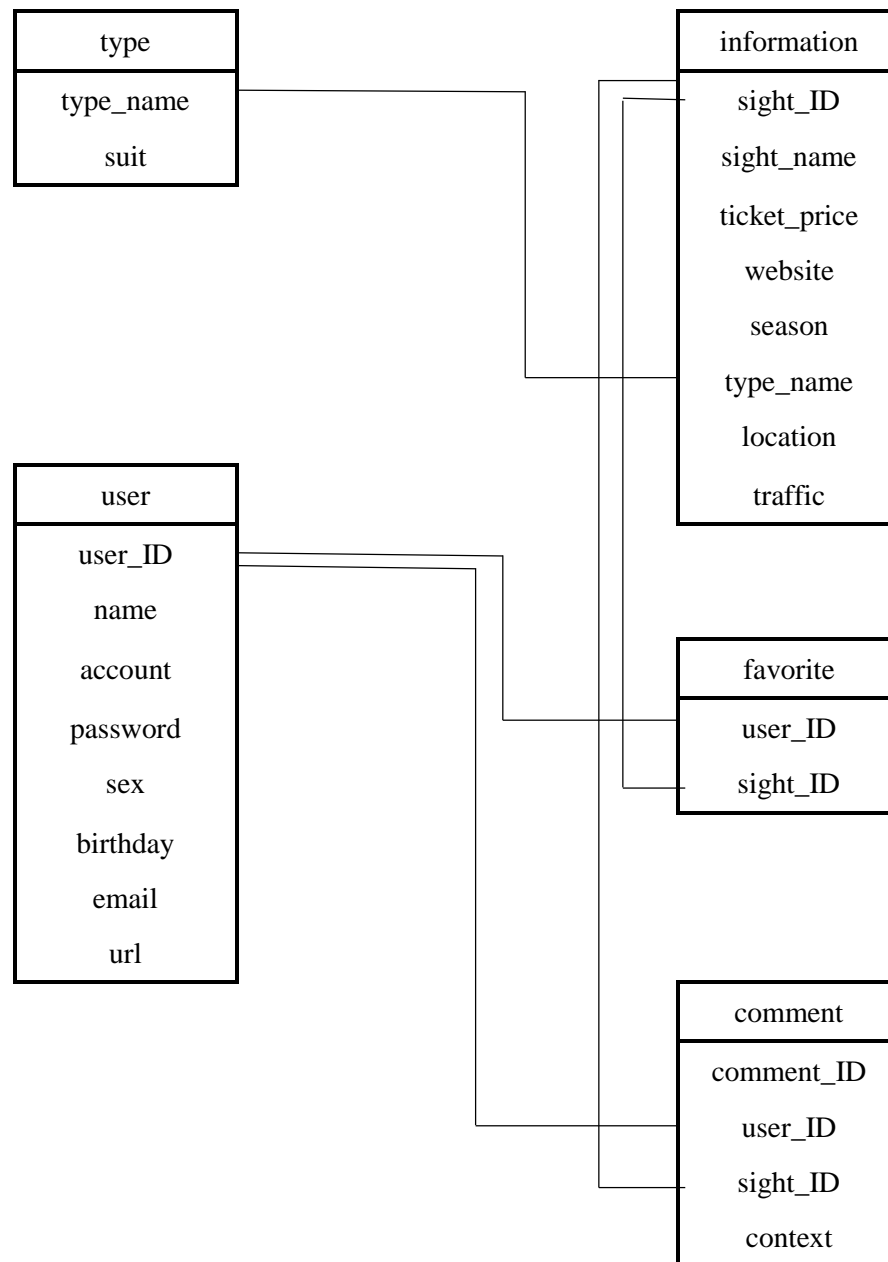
type
type_name
suit

information
sight_ID
sight_name
ticket_price
website
season
type_name
location
traffic

user
user_ID
name
account
password
sex
birthday
email
url

favorite
user_ID
sight_ID

comment
comment_ID
user_ID
sight_ID
context